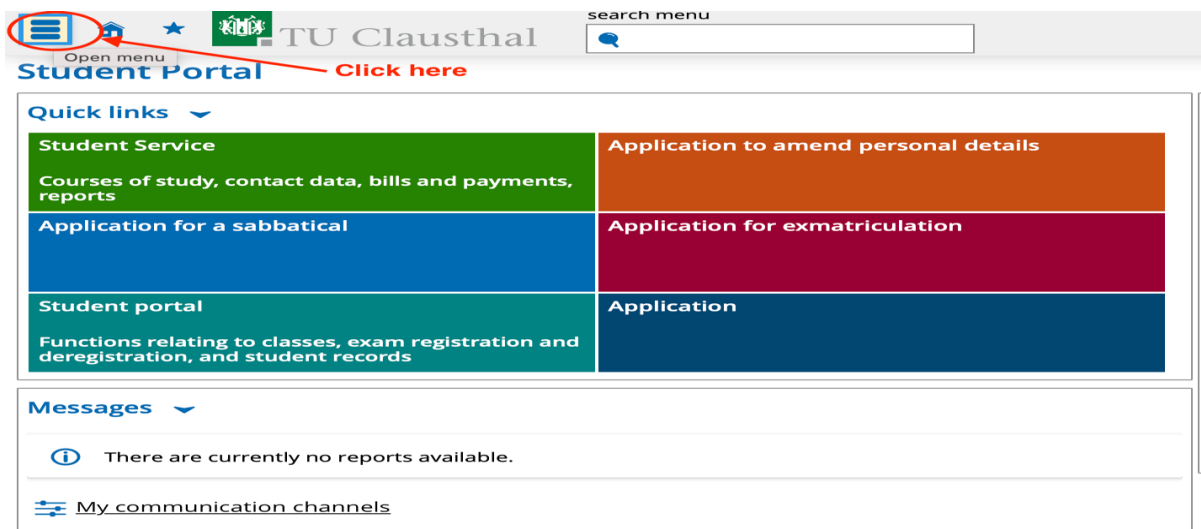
TU Clausthal

search menu

Open menu

Click here

Student Portal

Quick links

Student Service

Courses of study, contact data, bills and payments, reports

Application to amend personal details

Application for a sabbatical

Application for exmatriculation

Student portal

Functions relating to classes, exam registration and deregistration, and student records

Application

Messages

There are currently no reports available.

My communication channels